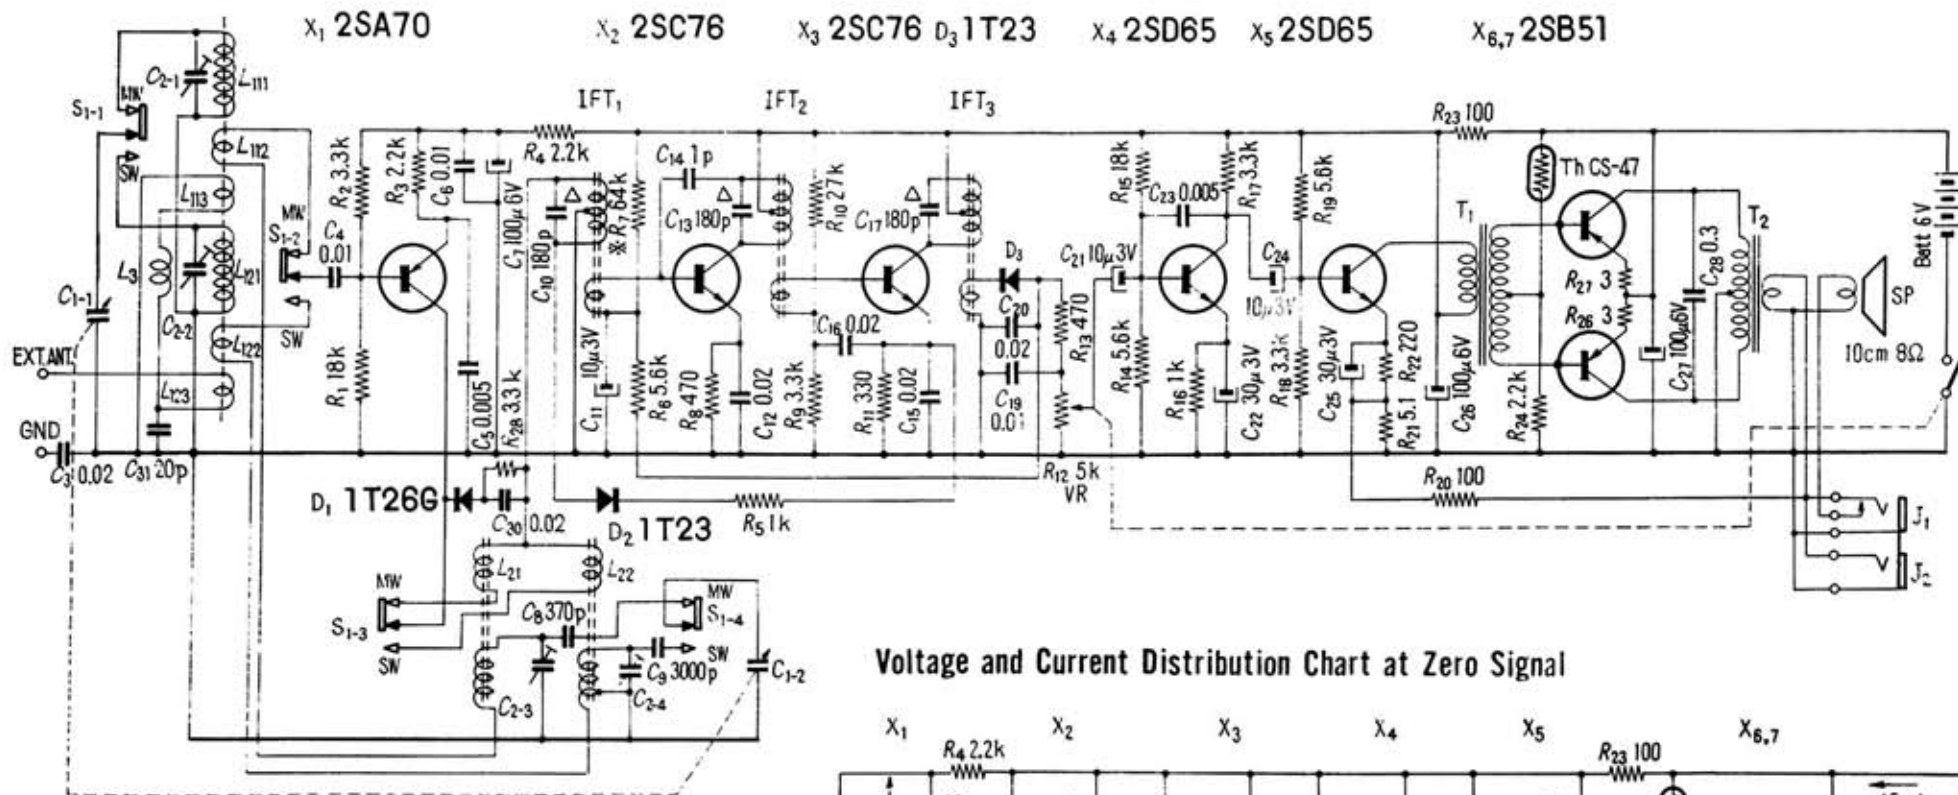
$X_1$ 2SA70 $X_2$ 2SC76 $X_3$ 2SC76 $D_3$ 1T23 $X_4$ 2SD65 $X_5$ 2SD65 $X_{6,7}$ 2SB51

$S_{1-1}$ MW SW $C_{2-1}$ $L_{111}$ $L_{112}$ $L_{113}$ $L_3$ $L_{121}$ $C_{2-2}$ $L_{122}$ $L_{123}$ $C_{1-1}$ EXT.ANT. GND $C_3$ 0.02 $C_{31}$ 20p

$R_2$ 3.3k $R_3$ 2.2k $C_6$ 0.01 MW $S_{1-2}$ SW $C_4$ 0.01 $R_1$ 18k $C_5$ 0.005 $R_{28}$ 3.3k $C_7$ 100μ6V

IFT$_1$ $R_4$ 2.2k $C_{10}$ 180p $R_7$ 64k $C_{11}$ 10μ3V $R_6$ 5.6k $R_8$ 470 $C_{14}$ 1p $C_{13}$ 180p $C_{12}$ 0.02 $R_9$ 3.3k

IFT$_2$ $R_{10}$ 27k $C_{17}$ 180p $C_{16}$ 0.02 $R_{11}$ 330 $C_{15}$ 0.02

IFT$_3$ $D_3$ $C_{20}$ 0.02 $C_{19}$ 0.01 $R_{13}$ 470 $R_{12}$ 5k VR

$C_{21}$ 10μ3V $R_{15}$ 18k $C_{23}$ 0.005 $R_{17}$ 3.3k $R_{14}$ 5.6k $R_{16}$ 1k $C_{22}$ 30μ3V $R_{18}$ 3.3k $C_{24}$ 10μ3V $R_{19}$ 5.6k $C_{25}$ 30μ3V $R_{22}$ 220 $R_{21}$ 5.1 $C_{26}$ 100μ6V

$R_{23}$ 100 Th CS-47 $T_1$ $R_{27}$ 3 $R_{26}$ 3 $R_{24}$ 2.2k $C_{27}$ 100μ6V $C_{28}$ 0.3 $T_2$ SP 10cm 8Ω Batt 6V

$D_1$ 1T26G $C_{30}$ 0.02 $D_2$ 1T23 $R_5$ 1k $R_{20}$ 100 $J_1$ $J_2$

MW $S_{1-3}$ SW $L_{21}$ $L_{22}$ $C_8$ 370p MW $S_{1-4}$ SW $C_9$ 3000p $C_{2-3}$ $C_{2-4}$ $C_{1-2}$

Voltage and Current Distribution Chart at Zero Signal

$X_1$ $R_4$ 2.2k $X_2$ $X_3$ $X_4$ $X_5$ $R_{23}$ 100 $X_{6,7}$